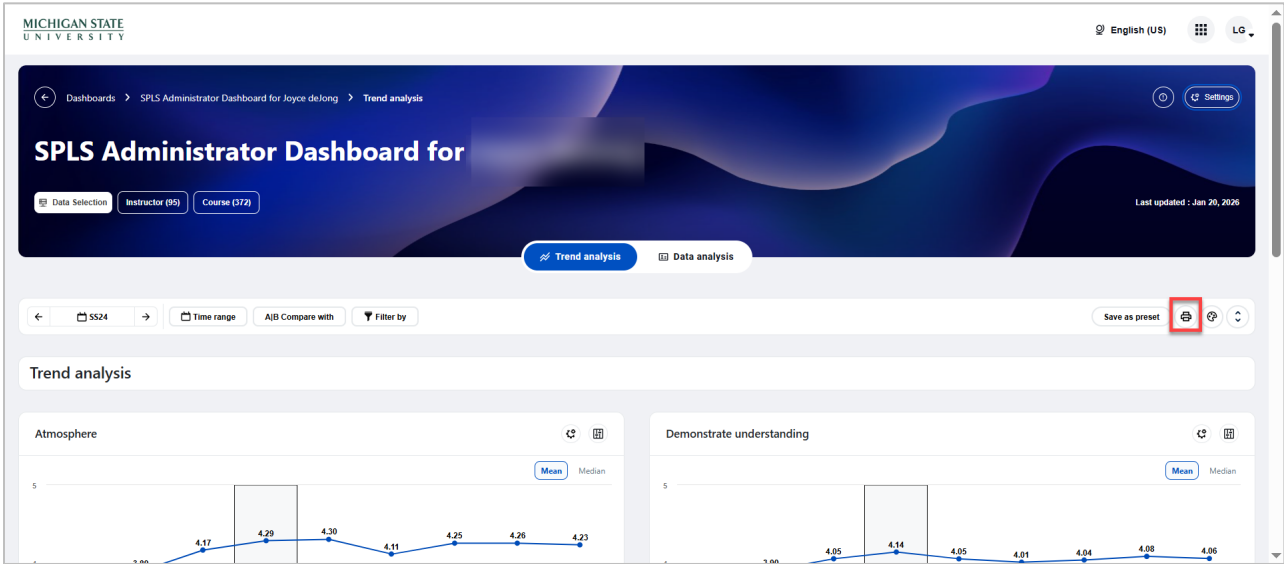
MICHIGAN STATE
UNIVERSITY

English (US)

LG

Dashboards > SPLS Administrator Dashboard for Joyce deJong > Trend analysis

Settings

SPLS Administrator Dashboard for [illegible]

Data Selection
Instructor (95)
Course (372)

Last updated : Jan 20, 2026

Trend analysis
Data analysis

SS24
Time range
A|B Compare with
Filter by
Save as preset

Trend analysis

Atmosphere

Mean
Median

5

4.17
4.29
4.30
4.11
4.25
4.26
4.23

Demonstrate understanding

Mean
Median

5

4.05
4.14
4.05
4.01
4.04
4.08
4.06